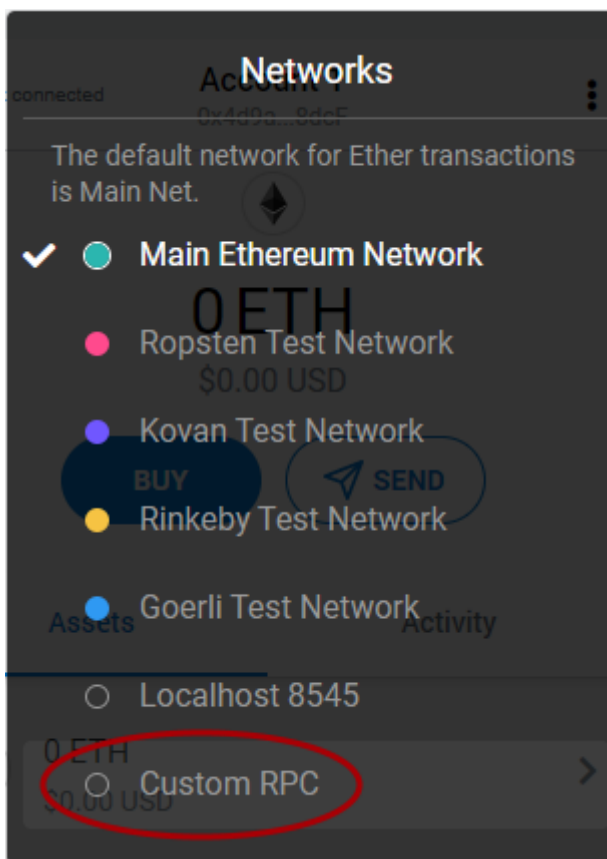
Networks

The default network for Ether transactions is Main Net.

Main Ethereum Network

Ropsten Test Network

Kovan Test Network

Rinkeby Test Network

Goerli Test Network

Localhost 8545

Custom RPC